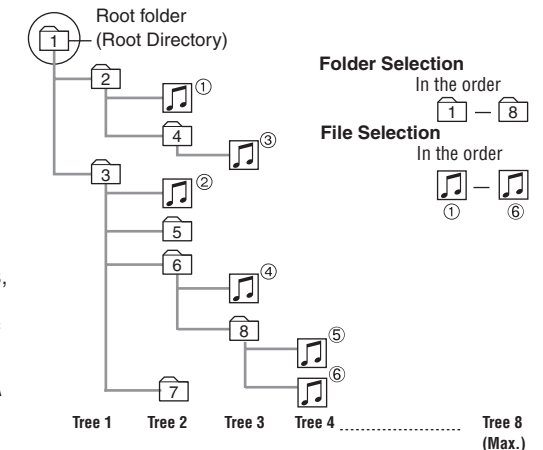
Root folder (Root Directory)

1

2

①

4

③

3

②

5

6

④

8

⑤

⑥

7

Folder Selection
In the order
1 — 8

File Selection
In the order
① — ⑥

Tree 1 Tree 2 Tree 3 Tree 4 .................... Tree 8 (Max.)